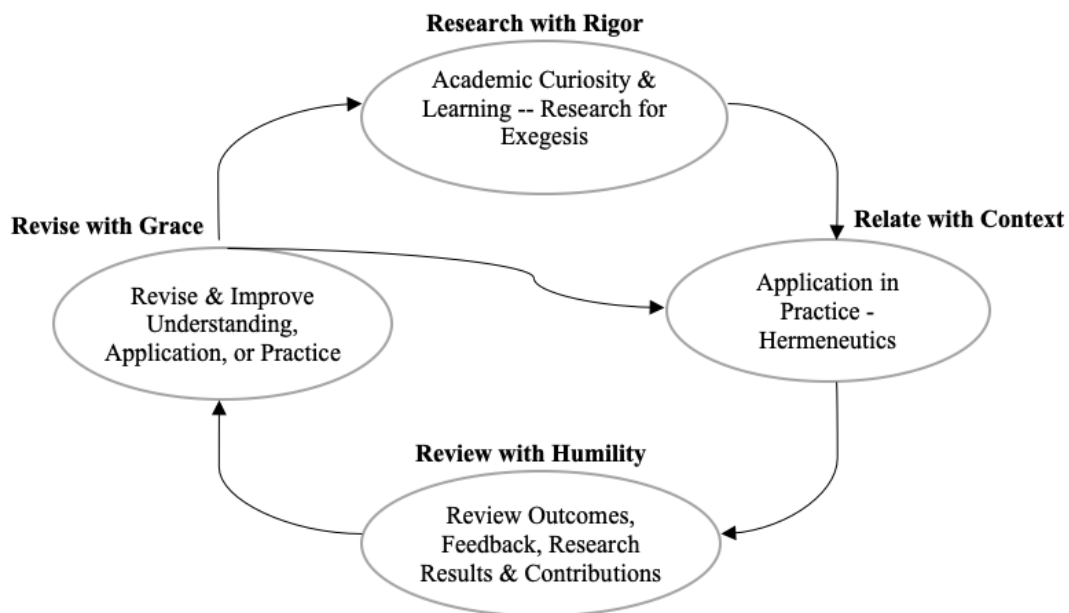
Research with Rigor

Academic Curiosity & Learning -- Research for Exegesis

Relate with Context

Application in Practice - Hermeneutics

Review with Humility

Review Outcomes, Feedback, Research Results & Contributions

Revise with Grace

Revise & Improve Understanding, Application, or Practice